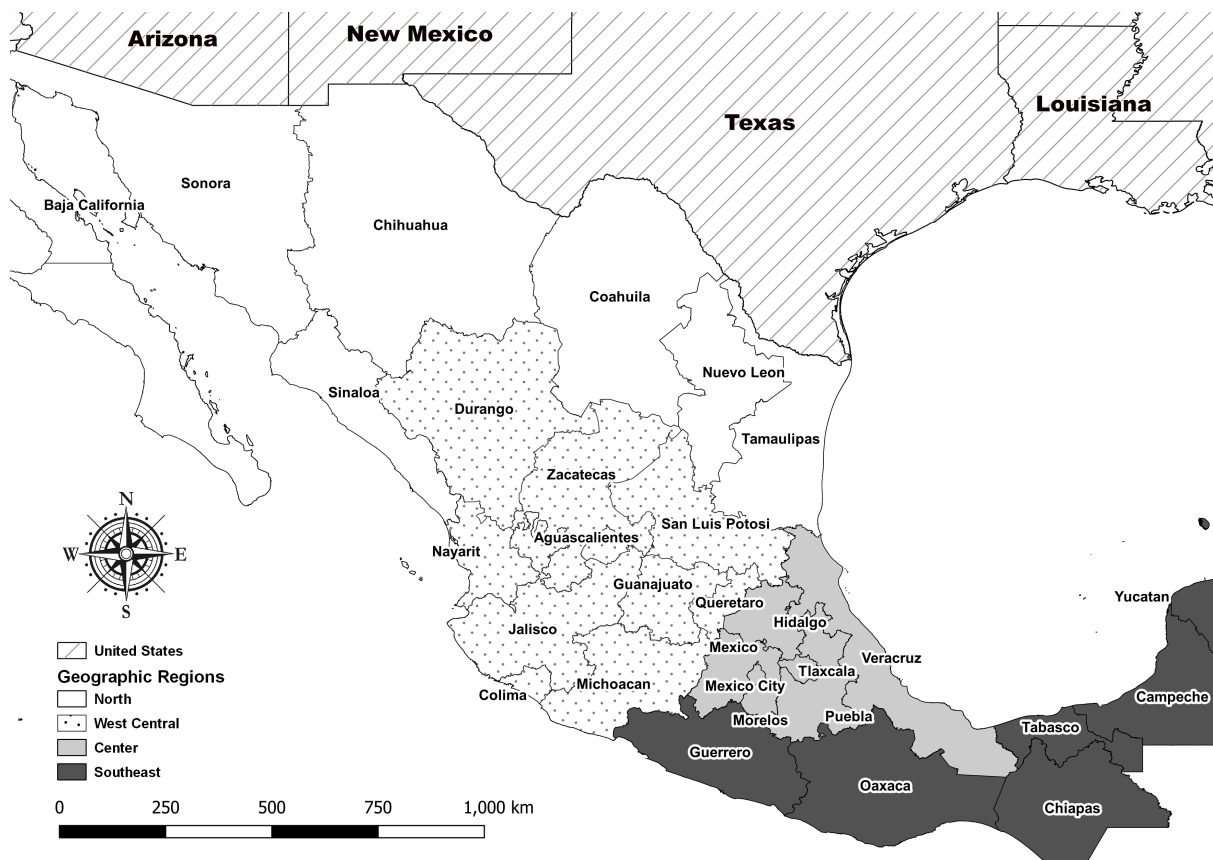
Arizona
New Mexico
Texas
Louisiana
Sonora
Baja California
Chihuahua
Coahuila
Nuevo Leon
Sinaloa
Durango
Tamaulipas
Zacatecas
San Luis Potosi
Nayarit
Aguascalientes
Guanajuato
Queretaro
Hidalgo
Yucatan
Jalisco
Mexico
Veracruz
Tlaxcala
Mexico City
Colima
Michoacan
Morelos
Puebla
Campeche
Tabasco
Guerrero
Oaxaca
Chiapas
N
W
E
S

United States
Geographic Regions
North
West Central
Center
Southeast

0 250 500 750 1,000 km